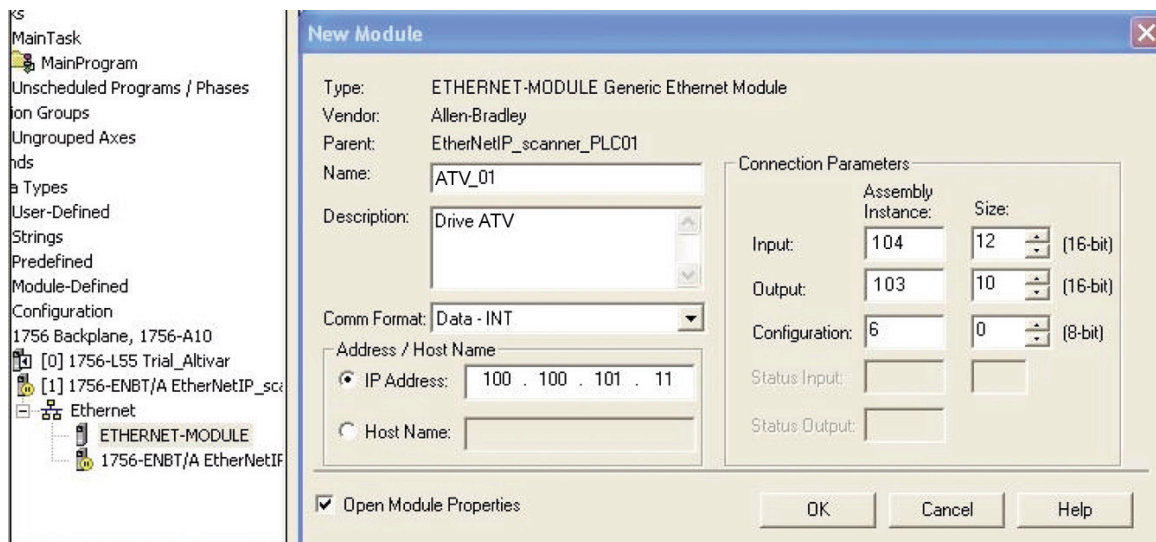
ks
MainTask
MainProgram
Unscheduled Programs / Phases
ion Groups
Ungrouped Axes
nds
a Types
User-Defined
Strings
Predefined
Module-Defined
Configuration
1756 Backplane, 1756-A10
[0] 1756-L55 Trial_Altivar
[1] 1756-ENBT/A EtherNetIP_sca
Ethernet
ETHERNET-MODULE
1756-ENBT/A EtherNetIP

New Module

Type: ETHERNET-MODULE Generic Ethernet Module
Vendor: Allen-Bradley
Parent: EtherNetIP_scanner_PLC01
Name: ATV_01
Description: Drive ATV
Comm Format: Data - INT
Address / Host Name
IP Address: 100 . 100 . 101 . 11
Host Name:

Connection Parameters
| | Assembly Instance: | Size: | |
|---|---|---|---|
| Input: | 104 | 12 | (16-bit) |
| Output: | 103 | 10 | (16-bit) |
| Configuration: | 6 | 0 | (8-bit) |
| Status Input: | | | |
| Status Output: | | | |

Open Module Properties
OK
Cancel
Help